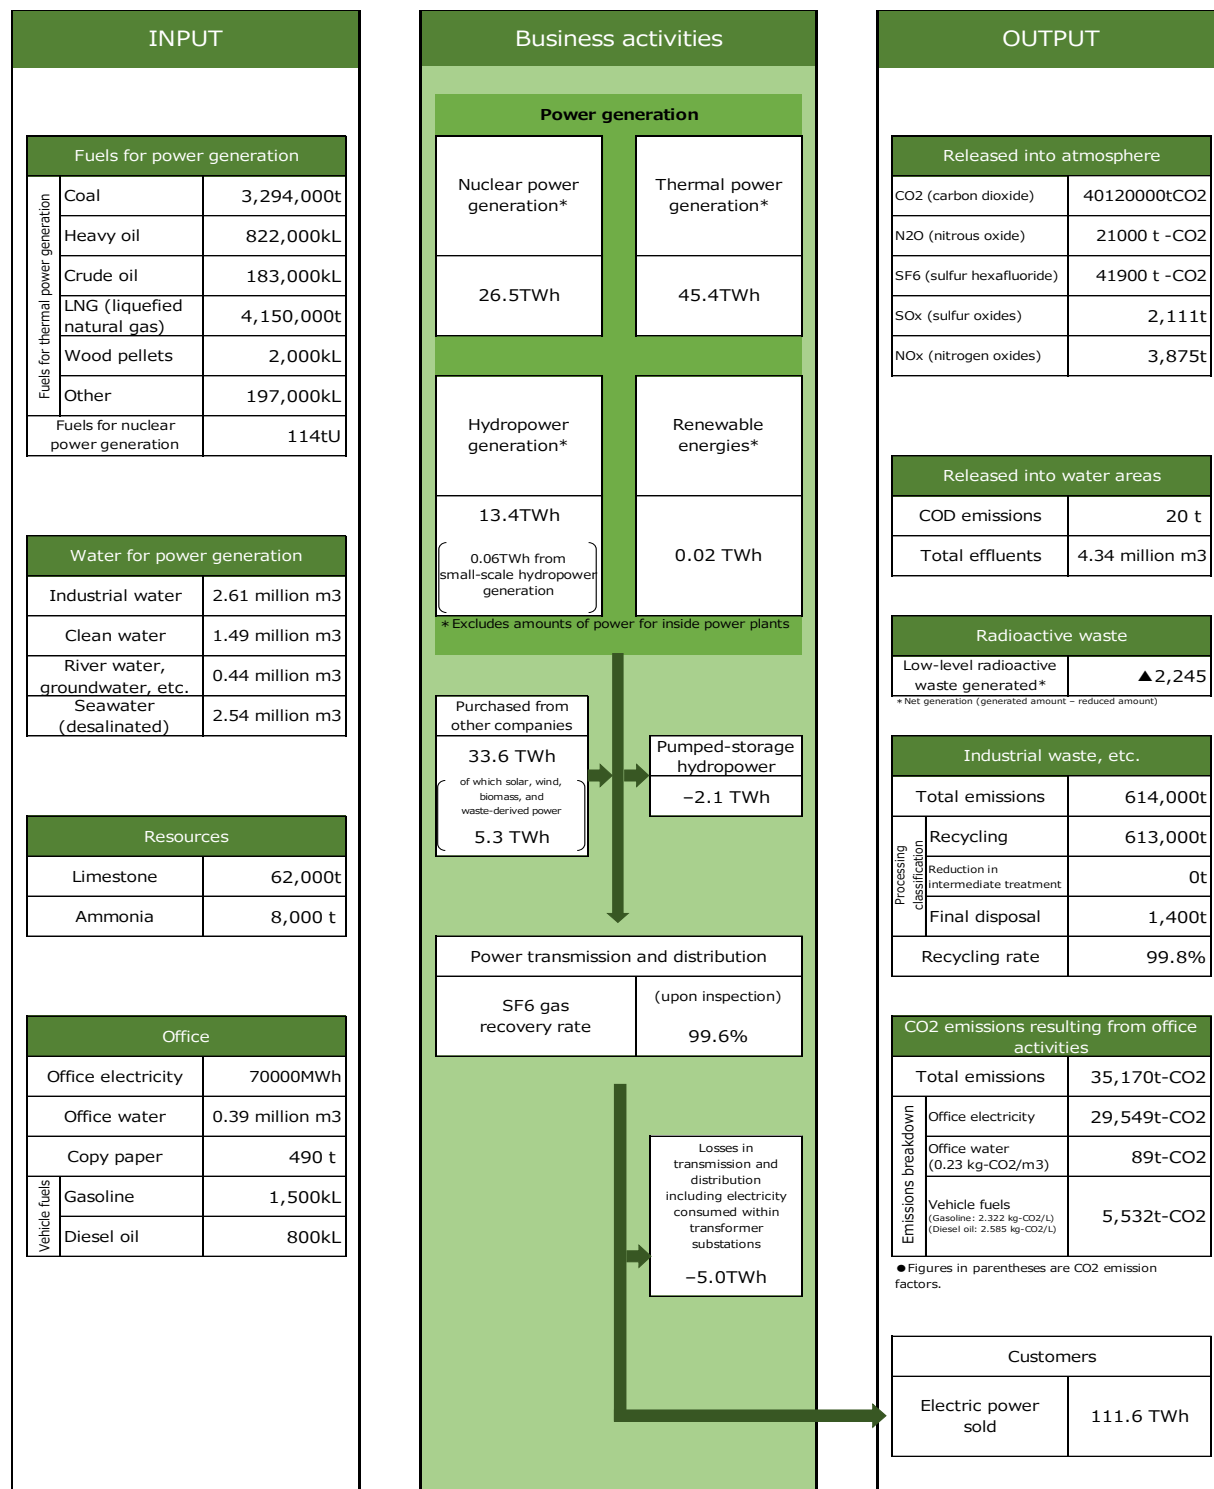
INPUT

Fuels for power generation

| Fuels for thermal power generation | Coal | 3,294,000t |
|---|---|---|
| | Heavy oil | 822,000kL |
| | Crude oil | 183,000kL |
| | LNG (liquefied natural gas) | 4,150,000t |
| | Wood pellets | 2,000kL |
| | Other | 197,000kL |
| Fuels for nuclear power generation | | 114tU |

Water for power generation

| Industrial water | 2.61 million m3 |
|---|---|
| Clean water | 1.49 million m3 |
| River water, groundwater, etc. | 0.44 million m3 |
| Seawater (desalinated) | 2.54 million m3 |

Resources

| Limestone | 62,000t |
|---|---|
| Ammonia | 8,000 t |

Office

| Office electricity | 70000MWh |
|---|---|
| Office water | 0.39 million m3 |
| Copy paper | 490 t |
| Vehicle fuels Gasoline | 1,500kL |
| Diesel oil | 800kL |

Business activities

Power generation

Nuclear power generation*
26.5TWh

Thermal power generation*
45.4TWh

Hydropower generation*
13.4TWh
0.06TWh from small-scale hydropower generation

Renewable energies*
0.02 TWh

*Excludes amounts of power for inside power plants

Purchased from other companies
33.6 TWh
of which solar, wind, biomass, and waste-derived power
5.3 TWh

Pumped-storage hydropower
−2.1 TWh

Power transmission and distribution

SF6 gas recovery rate
(upon inspection)
99.6%

Losses in transmission and distribution including electricity consumed within transformer substations
−5.0TWh

OUTPUT

Released into atmosphere

| CO2 (carbon dioxide) | 40120000tCO2 |
|---|---|
| N2O (nitrous oxide) | 21000 t -CO2 |
| SF6 (sulfur hexafluoride) | 41900 t -CO2 |
| SOx (sulfur oxides) | 2,111t |
| NOx (nitrogen oxides) | 3,875t |

Released into water areas

| COD emissions | 20 t |
|---|---|
| Total effluents | 4.34 million m3 |

Radioactive waste

| Low-level radioactive waste generated* | ▲2,245 |
|---|---|

* Net generation (generated amount − reduced amount)

Industrial waste, etc.

| Total emissions | 614,000t |
|---|---|
| Processing classification Recycling | 613,000t |
| Reduction in intermediate treatment | 0t |
| Final disposal | 1,400t |
| Recycling rate | 99.8% |

CO2 emissions resulting from office activities

| Total emissions | 35,170t-CO2 |
|---|---|
| Emissions breakdown Office electricity | 29,549t-CO2 |
| Office water (0.23 kg-CO2/m3) | 89t-CO2 |
| Vehicle fuels (Gasoline: 2.322 kg-CO2/L) (Diesel oil: 2.585 kg-CO2/L) | 5,532t-CO2 |

●Figures in parentheses are CO2 emission factors.

Customers

| Electric power sold | 111.6 TWh |
|---|---|